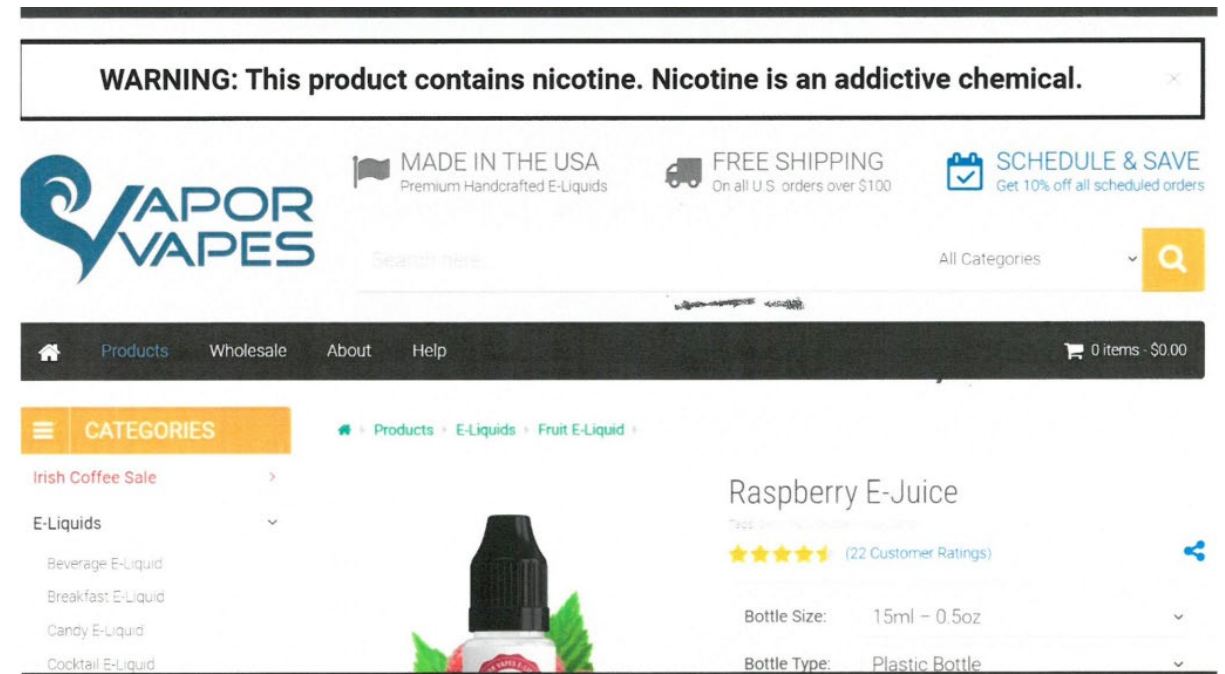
WARNING: This product contains nicotine. Nicotine is an addictive chemical.

VAPOR VAPES

MADE IN THE USA
Premium Handcrafted E-Liquids

FREE SHIPPING
On all U.S. orders over $100

SCHEDULE & SAVE
Get 10% off all scheduled orders

Search here...

All Categories

Products Wholesale About Help

0 items - $0.00

CATEGORIES

Irish Coffee Sale

E-Liquids

Beverage E-Liquid

Breakfast E-Liquid

Candy E-Liquid

Cocktail E-Liquid

Products › E-Liquids › Fruit E-Liquid ›

Raspberry E-Juice

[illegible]

(22 Customer Ratings)

Bottle Size: 15ml – 0.5oz

Bottle Type: Plastic Bottle